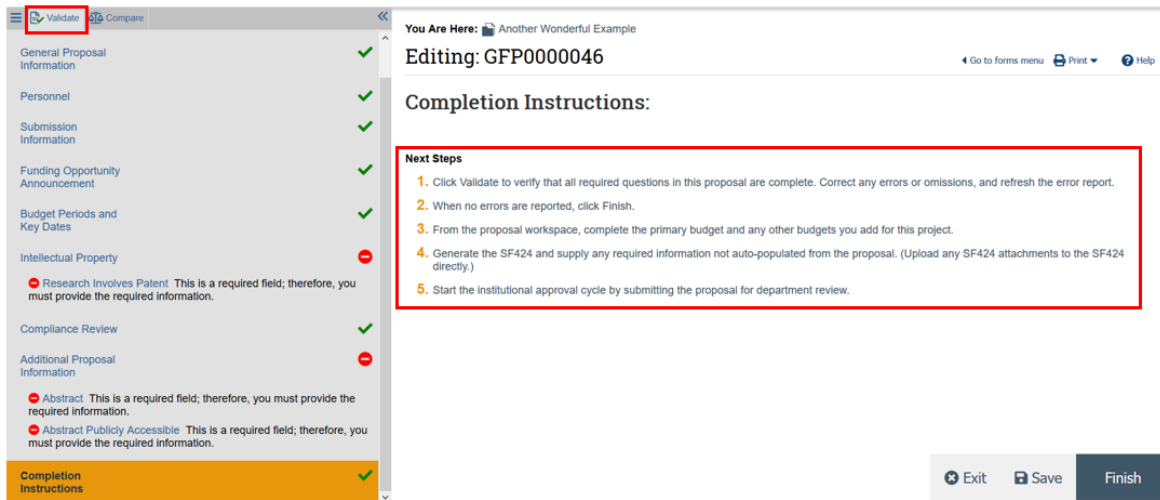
Validate Compare

General Proposal Information

Personnel

Submission Information

Funding Opportunity Announcement

Budget Periods and Key Dates

Intellectual Property

Research Involves Patent This is a required field; therefore, you must provide the required information.

Compliance Review

Additional Proposal Information

Abstract This is a required field; therefore, you must provide the required information.

Abstract Publicly Accessible This is a required field; therefore, you must provide the required information.

Completion Instructions

You Are Here: Another Wonderful Example

Editing: GFP0000046

Go to forms menu Print Help

Completion Instructions:

Next Steps

1. Click Validate to verify that all required questions in this proposal are complete. Correct any errors or omissions, and refresh the error report.

2. When no errors are reported, click Finish.

3. From the proposal workspace, complete the primary budget and any other budgets you add for this project.

4. Generate the SF424 and supply any required information not auto-populated from the proposal. (Upload any SF424 attachments to the SF424 directly.)

5. Start the institutional approval cycle by submitting the proposal for department review.

Exit Save Finish